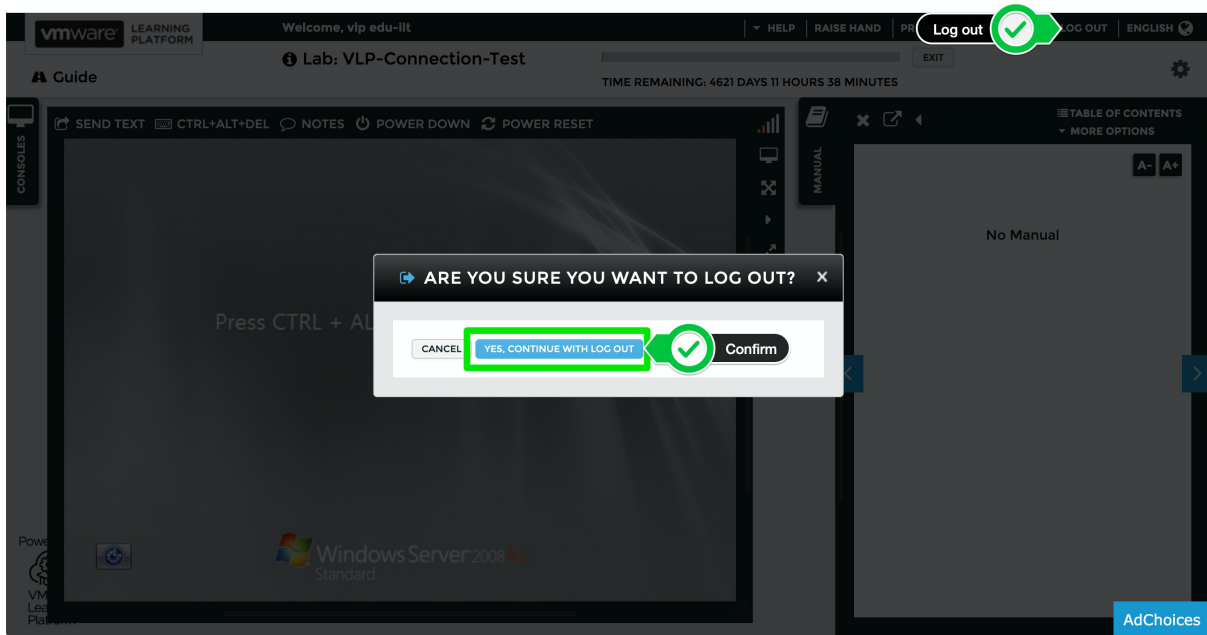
vmware LEARNING PLATFORM

Welcome, vlp edu-ilt

HELP | RAISE HAND | PR

Log out

LOG OUT | ENGLISH

Guide

Lab: VLP-Connection-Test

EXIT

TIME REMAINING: 4621 DAYS 11 HOURS 38 MINUTES

CONSOLES

SEND TEXT CTRL+ALT+DEL NOTES POWER DOWN POWER RESET

MANUAL

TABLE OF CONTENTS
MORE OPTIONS

A- A+

No Manual

Press CTRL + AL

ARE YOU SURE YOU WANT TO LOG OUT? ×

CANCEL YES, CONTINUE WITH LOG OUT

Confirm

Windows Server 2008 R2
Standard

Powe
VM
Lea
Platform

AdChoices